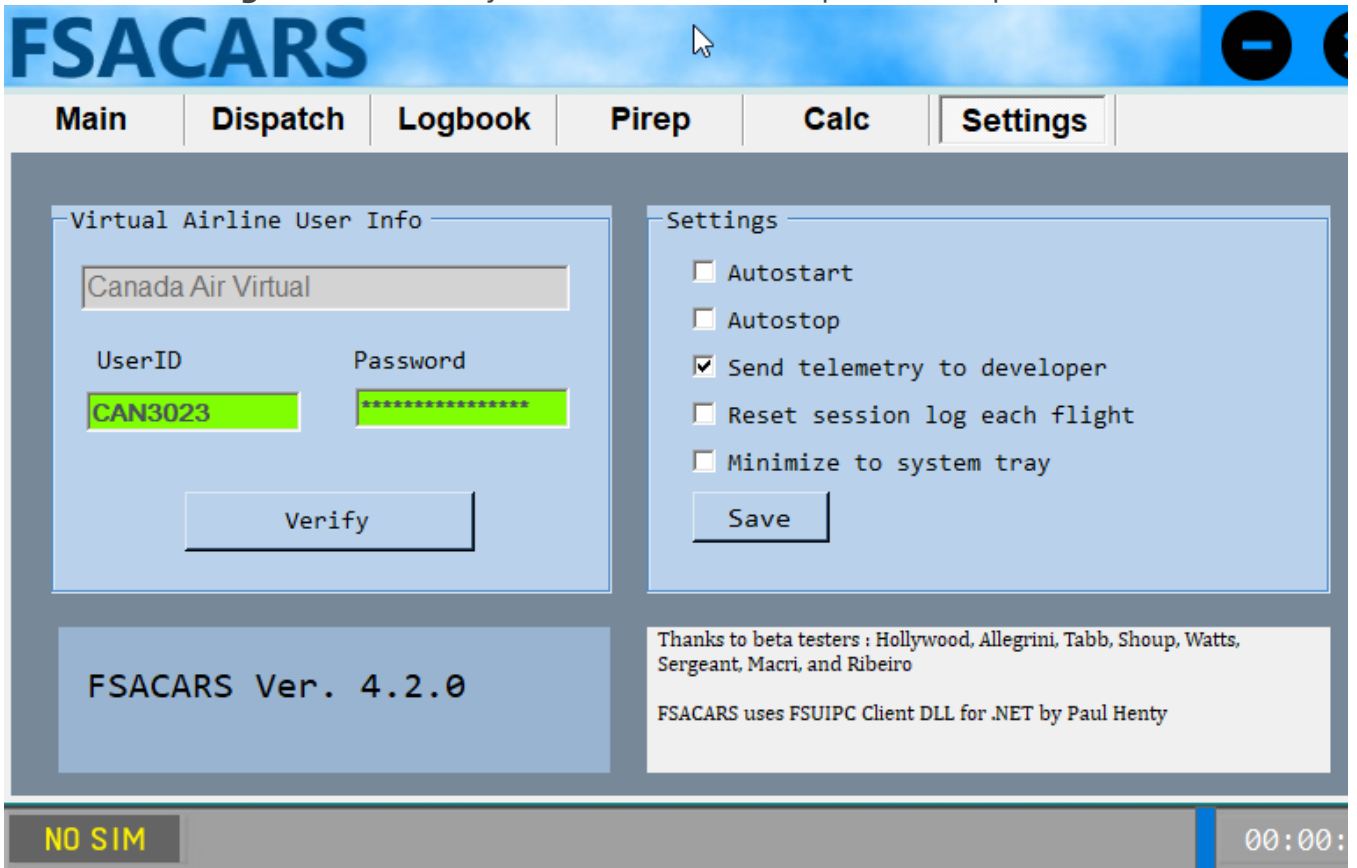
FSACARS

Main | Dispatch | Logbook | Pirep | Calc | Settings

Virtual Airline User Info

Canada Air Virtual

UserID

CAN3023

Password

****************

Verify

Settings

☐ Autostart

☐ Autostop

☑ Send telemetry to developer

☐ Reset session log each flight

☐ Minimize to system tray

Save

FSACARS Ver. 4.2.0

Thanks to beta testers : Hollywood, Allegrini, Tabb, Shoup, Watts, Sergeant, Macri, and Ribeiro

FSACARS uses FSUIPC Client DLL for .NET by Paul Henty

NO SIM

00:00: